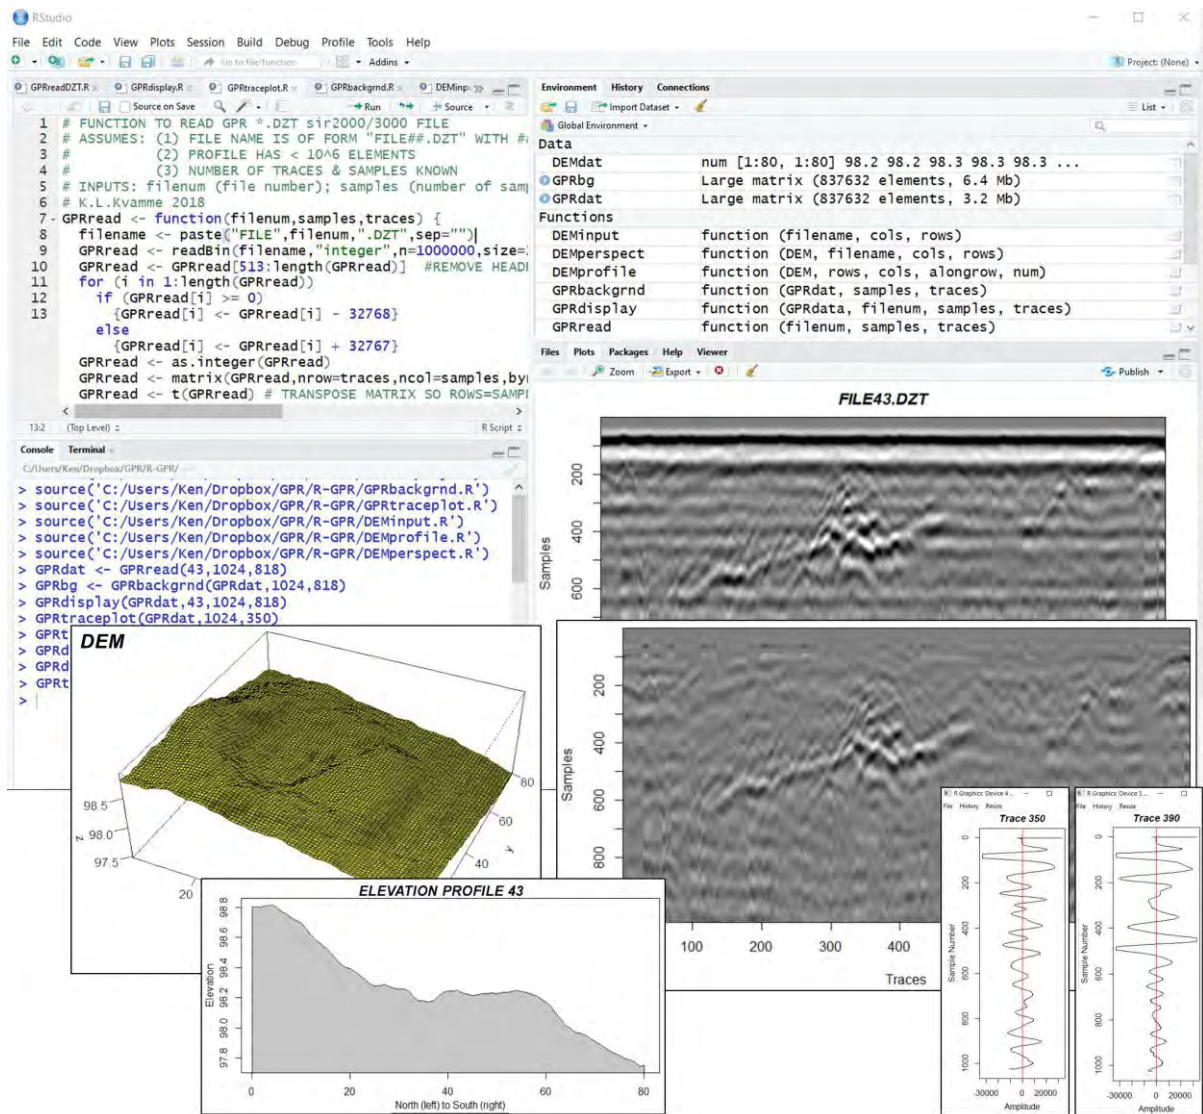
RStudio

File Edit Code View Plots Session Build Debug Profile Tools Help

Go to file/function Addins Project: (None)

GPRreadDZT.R GPRdisplay.R GPRtraceplot.R GPRbackgrnd.R DEMinp

Source on Save Run Source

1 # FUNCTION TO READ GPR *.DZT sir2000/3000 FILE
2 # ASSUMES: (1) FILE NAME IS OF FORM "FILE##.DZT" WITH #
3 # (2) PROFILE HAS < 10^6 ELEMENTS
4 # (3) NUMBER OF TRACES & SAMPLES KNOWN
5 # INPUTS: filenum (file number); samples (number of samp
6 # K.L.Kvamme 2018
7 GPRread <- function(filenum,samples,traces) {
8 filename <- paste("FILE",filenum,".DZT",sep="")
9 GPRread <- readBin(filename,"integer",n=1000000,size=
10 GPRread <- GPRread[513:length(GPRread)] #REMOVE HEAD
11 for (i in 1:length(GPRread))
12 if (GPRread[i] >= 0)
13 {GPRread[i] <- GPRread[i] - 32768}
else
{GPRread[i] <- GPRread[i] + 32767}
GPRread <- as.integer(GPRread)
GPRread <- matrix(GPRread,nrow=traces,ncol=samples,by
GPRread <- t(GPRread) # TRANSPOSE MATRIX SO ROWS=SAMP

13:2 (Top Level) R Script

Console Terminal

C:/Users/Ken/Dropbox/GPR/R-GPR/

> source('C:/Users/Ken/Dropbox/GPR/R-GPR/GPRbackgrnd.R')
> source('C:/Users/Ken/Dropbox/GPR/R-GPR/GPRtraceplot.R')
> source('C:/Users/Ken/Dropbox/GPR/R-GPR/DEMinput.R')
> source('C:/Users/Ken/Dropbox/GPR/R-GPR/DEMprofile.R')
> source('C:/Users/Ken/Dropbox/GPR/R-GPR/DEMperspect.R')
> GPRdat <- GPRread(43,1024,818)
> GPRbg <- GPRbackgrnd(GPRdat,1024,818)
> GPRdisplay(GPRdat,43,1024,818)
> GPRtraceplot(GPRdat,1024,350)
> GPRt
> GPRd
> GPRd
> GPRt
>

Environment History Connections

Import Dataset List

Global Environment

Data
| DEMdat | num [1:80, 1:80] 98.2 98.2 98.3 98.3 98.3 ... |
|---|---|
| GPRbg | Large matrix (837632 elements, 6.4 Mb) |
| GPRdat | Large matrix (837632 elements, 3.2 Mb) |

Functions
| DEMinput | function (filename, cols, rows) |
|---|---|
| DEMperspect | function (DEM, filename, cols, rows) |
| DEMprofile | function (DEM, rows, cols, alongrow, num) |
| GPRbackgrnd | function (GPRdat, samples, traces) |
| GPRdisplay | function (GPRdata, filenum, samples, traces) |
| GPRread | function (filenum, samples, traces) |

Files Plots Packages Help Viewer

Zoom Export Publish

FILE43.DZT

Samples 200 400 600

Samples 200 400 600 800

100 200 300 400

Traces

DEM

98.5 98.0 97.5 z

20

80 60 40 y

ELEVATION PROFILE 43

Elevation 98.8 98.6 98.4 98.2 98.0 97.8

0 20 40 60 80

North (left) to South (right)

R Graphics: Device 4
File History Resize

Trace 350

Sample Number 0 200 400 600 800 1000

-30000 0 20000

Amplitude

R Graphics: Device 5
File History Resize

Trace 390

Sample Number 0 200 400 600 800 1000

-30000 0 20000

Amplitude